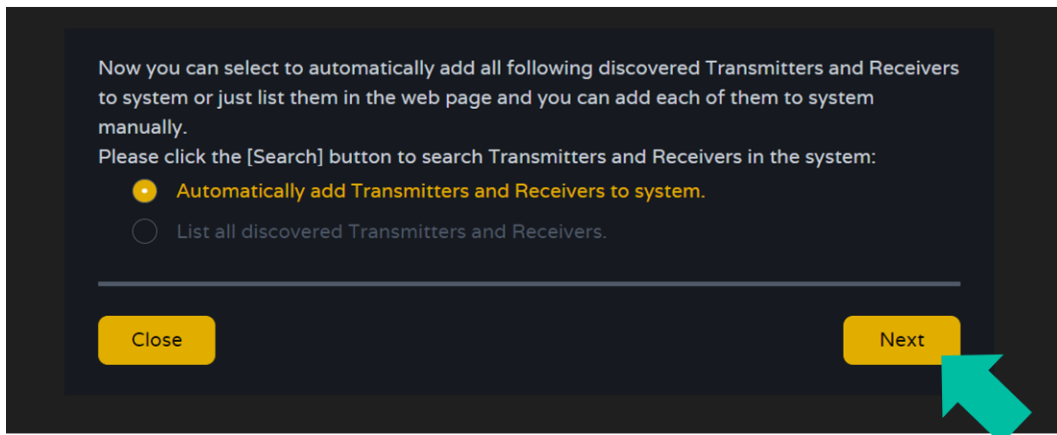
Now you can select to automatically add all following discovered Transmitters and Receivers to system or just list them in the web page and you can add each of them to system manually.
Please click the [Search] button to search Transmitters and Receivers in the system:

Automatically add Transmitters and Receivers to system.

List all discovered Transmitters and Receivers.

Close

Next